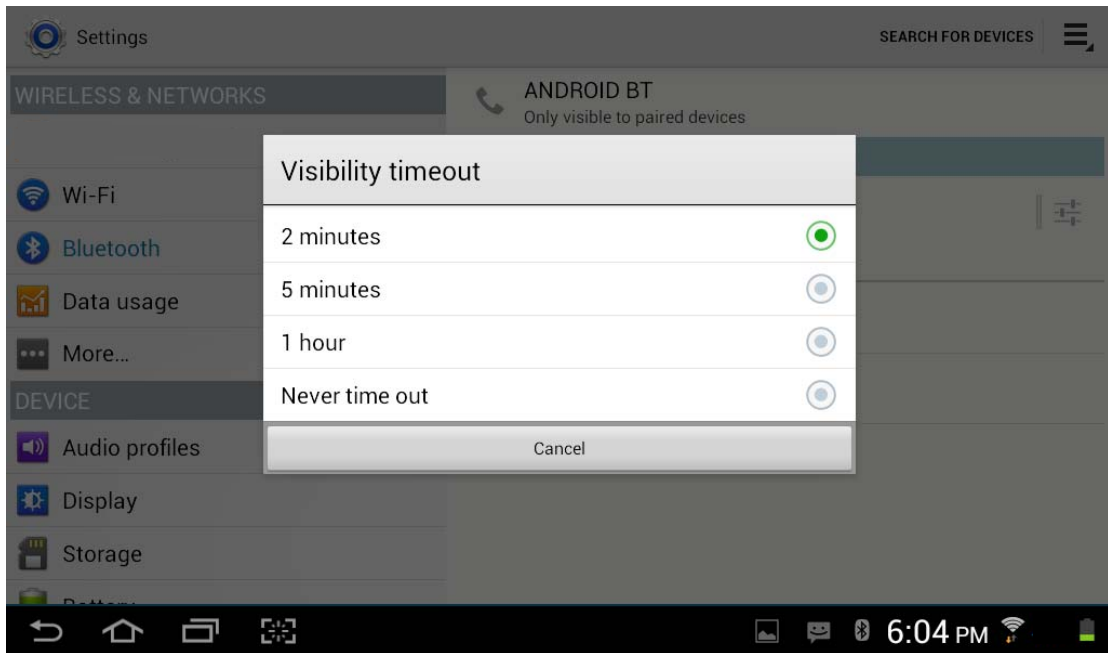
Settings

SEARCH FOR DEVICES

WIRELESS & NETWORKS

Wi-Fi

Bluetooth

Data usage

More...

DEVICE

Audio profiles

Display

Storage

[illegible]

ANDROID BT
Only visible to paired devices

Visibility timeout

2 minutes

5 minutes

1 hour

Never time out

Cancel

6:04 PM